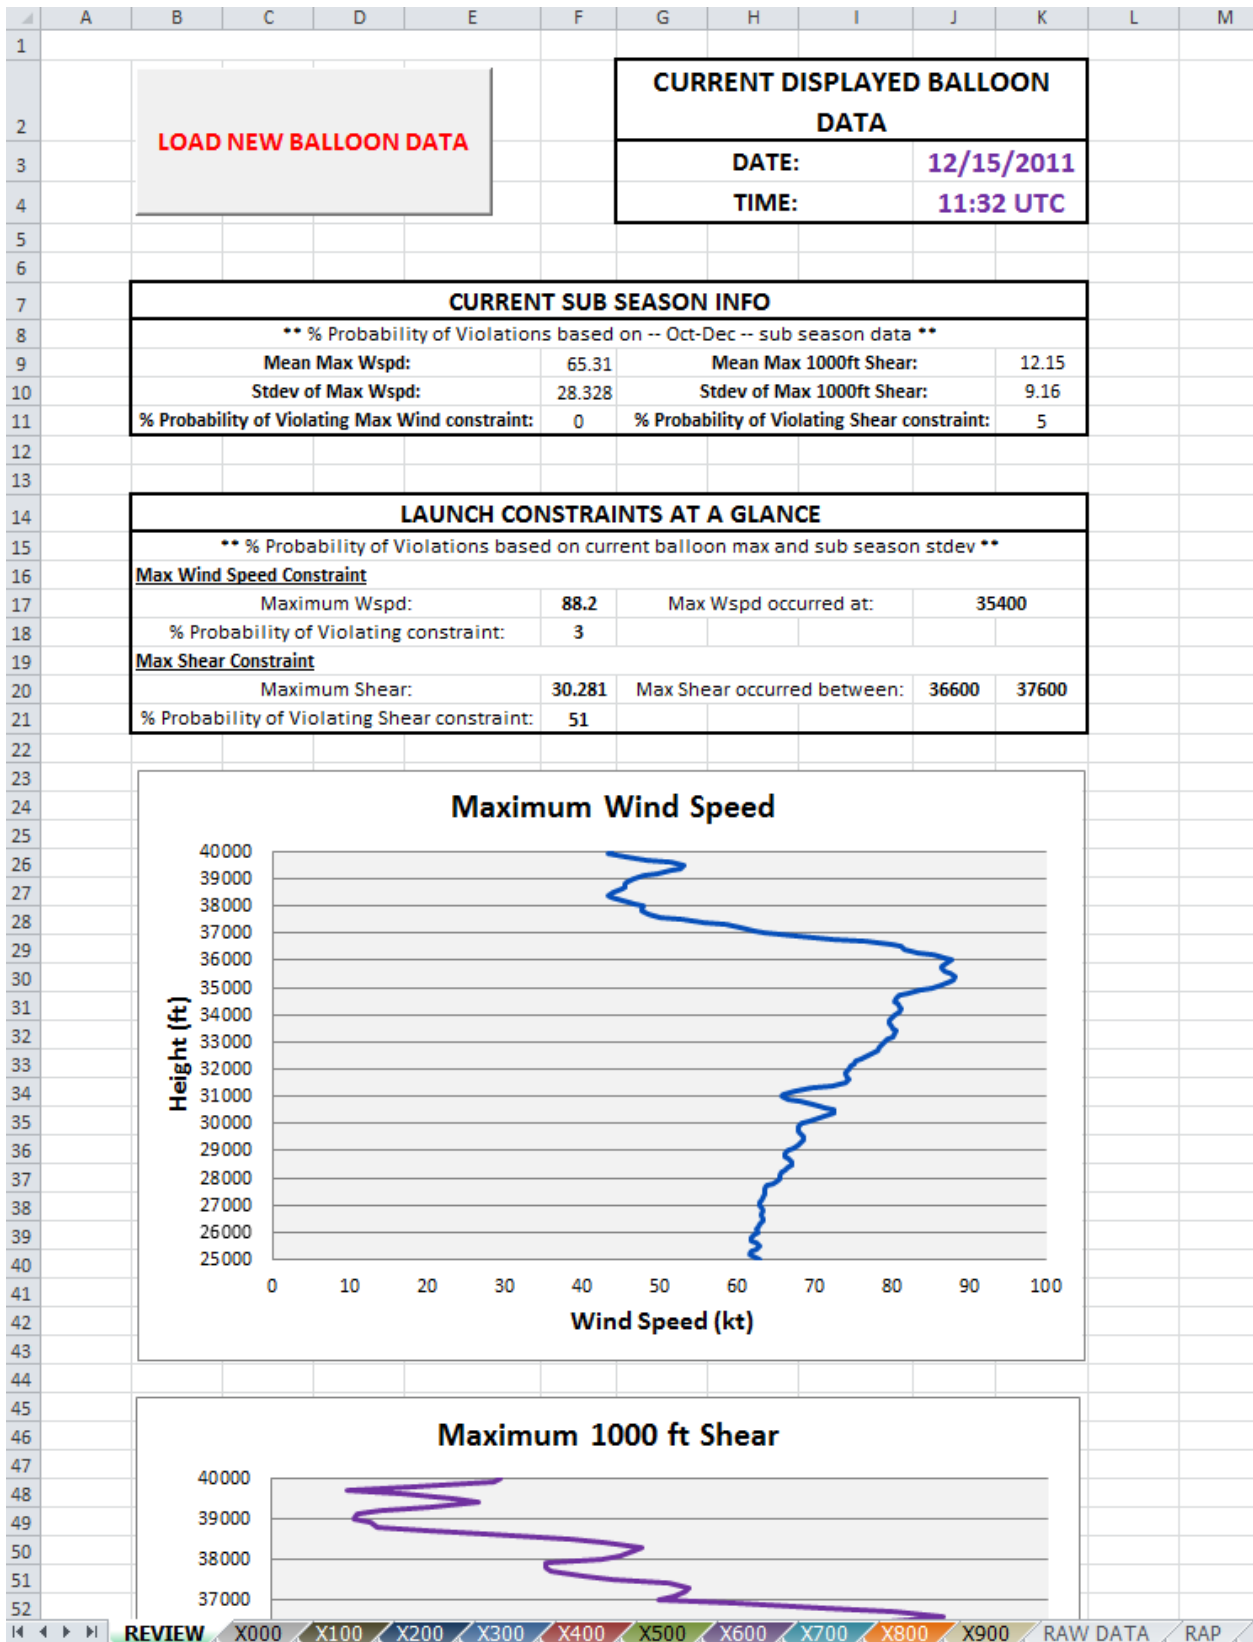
| | A | B | C | D | E | F | G | H | I | J | K | L | M |
|---|---|---|---|---|---|---|---|---|---|---|---|---|---|

LOAD NEW BALLOON DATA

CURRENT DISPLAYED BALLOON DATA

| DATE: | 12/15/2011 |
|---|---|
| TIME: | 11:32 UTC |

CURRENT SUB SEASON INFO

** % Probability of Violations based on -- Oct-Dec -- sub season data **

| | | | |
|---|---|---|---|
| Mean Max Wspd: | 65.31 | Mean Max 1000ft Shear: | 12.15 |
| Stdev of Max Wspd: | 28.328 | Stdev of Max 1000ft Shear: | 9.16 |
| % Probability of Violating Max Wind constraint: | 0 | % Probability of Violating Shear constraint: | 5 |

LAUNCH CONSTRAINTS AT A GLANCE

** % Probability of Violations based on current balloon max and sub season stdev **

Max Wind Speed Constraint

| | | | | |
|---|---|---|---|---|
| Maximum Wspd: | 88.2 | Max Wspd occurred at: | 35400 | |
| % Probability of Violating constraint: | 3 | | | |

Max Shear Constraint

| | | | | |
|---|---|---|---|---|
| Maximum Shear: | 30.281 | Max Shear occurred between: | 36600 | 37600 |
| % Probability of Violating Shear constraint: | 51 | | | |

Maximum Wind Speed

Height (ft)

40000 39000 38000 37000 36000 35000 34000 33000 32000 31000 30000 29000 28000 27000 26000 25000

0 10 20 30 40 50 60 70 80 90 100

Wind Speed (kt)

Maximum 1000 ft Shear

40000 39000 38000 37000

REVIEW X000 X100 X200 X300 X400 X500 X600 X700 X800 X900 RAW DATA RAP